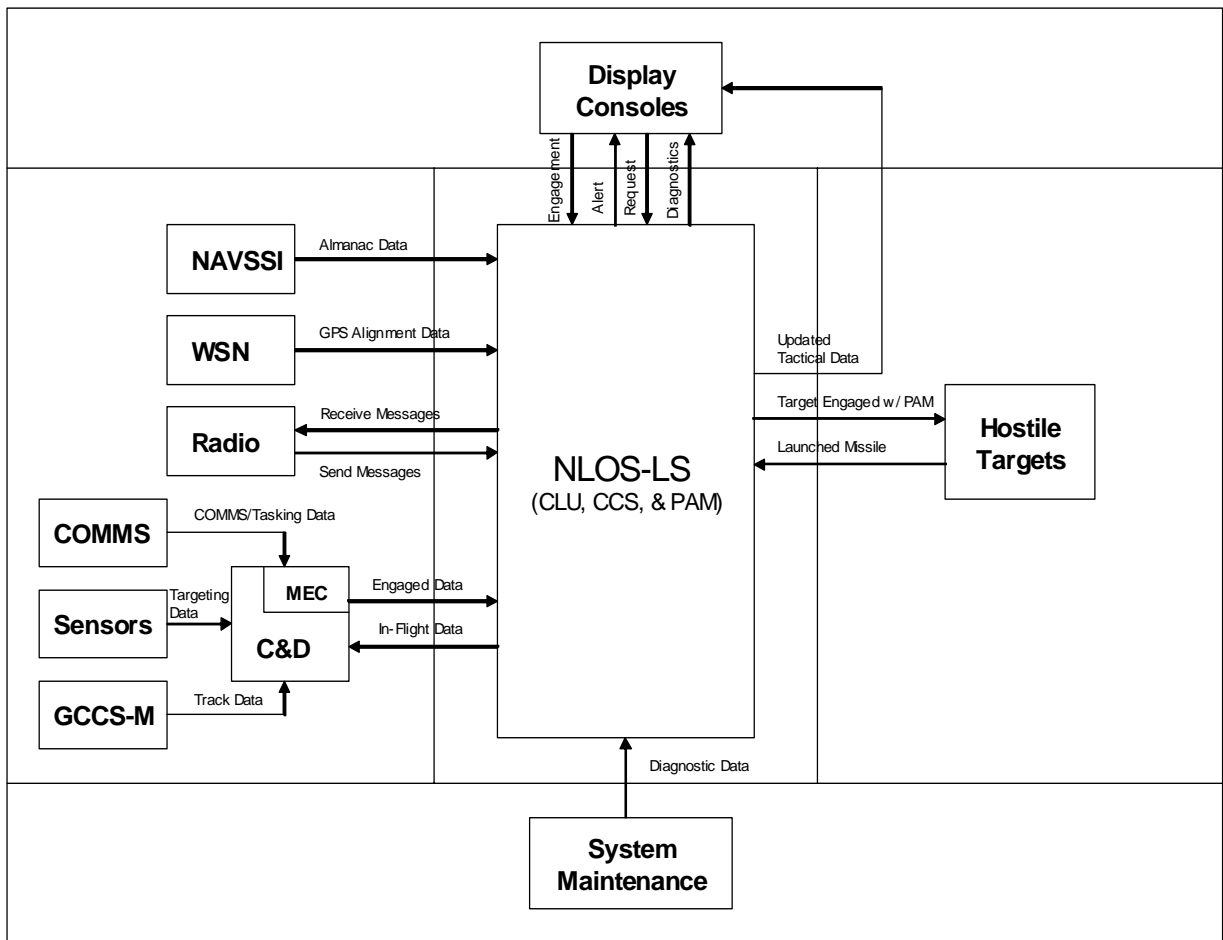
Display Consoles

Engagement

Alert

Request

Diagnostics

NAVSSI

Almanac Data

WSN

GPS Alignment Data

Updated Tactical Data

Radio

Receive Messages

Send Messages

Target Engaged w/ PAM

Launched Missile

Hostile Targets

NLOS-LS
(CLU, CCS, & PAM)

COMMS

COMMS/Tasking Data

Sensors

Targeting Data

MEC

C&D

Engaged Data

In-Flight Data

GCCS-M

Track Data

Diagnostic Data

System Maintenance